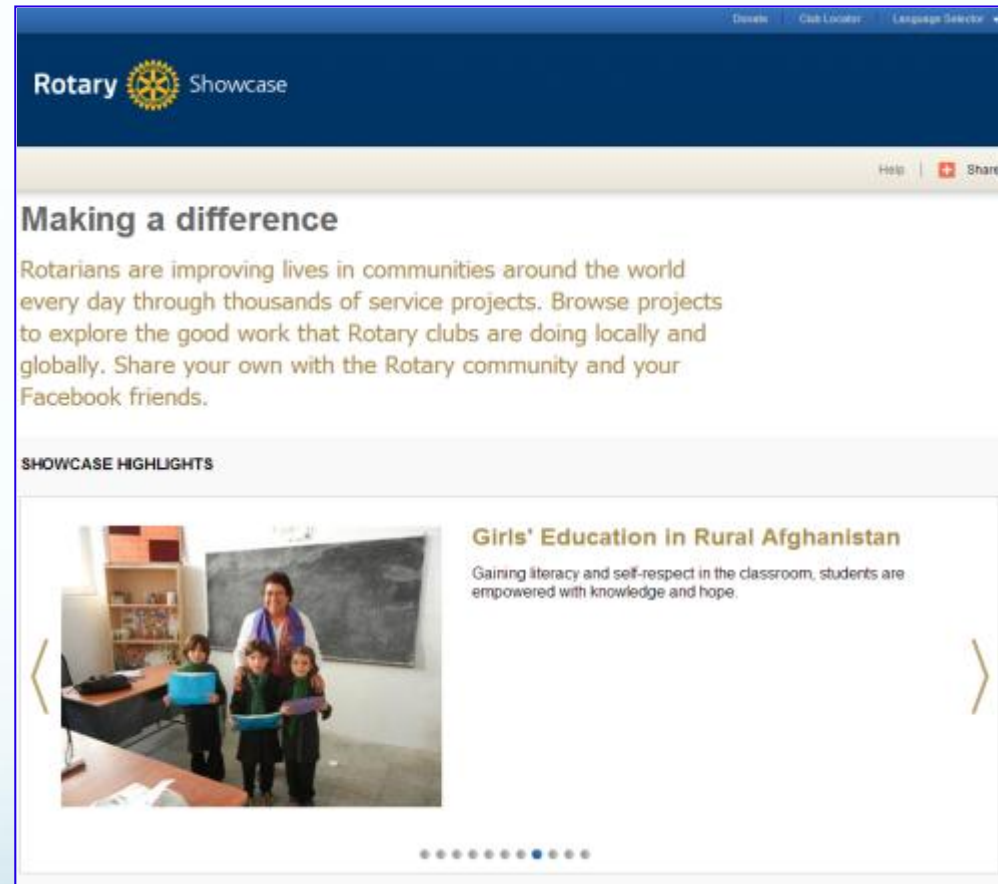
Donate | Club Locator | Language Selector

Rotary Showcase

Help | Share

Making a difference

Rotarians are improving lives in communities around the world every day through thousands of service projects. Browse projects to explore the good work that Rotary clubs are doing locally and globally. Share your own with the Rotary community and your Facebook friends.

SHOWCASE HIGHLIGHTS

Girls' Education in Rural Afghanistan

Gaining literacy and self-respect in the classroom, students are empowered with knowledge and hope.